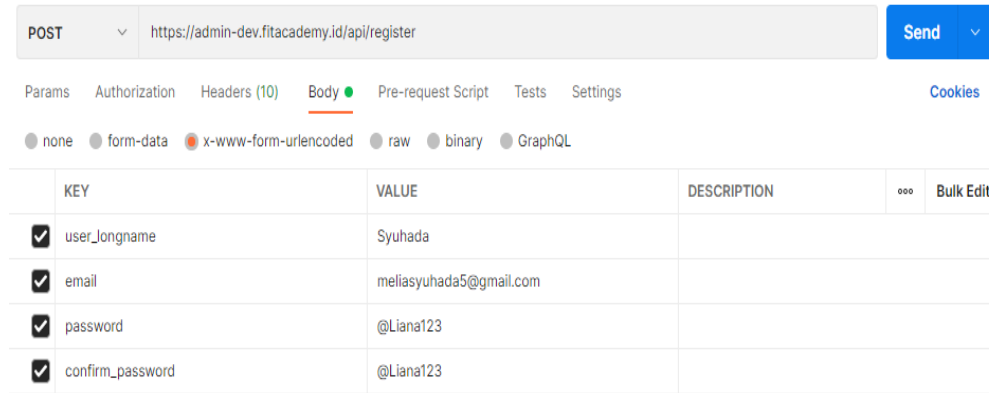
POST https://admin-dev.fitacademy.id/api/register Send

Params Authorization Headers (10) Body Pre-request Script Tests Settings Cookies

none form-data x-www-form-urlencoded raw binary GraphQL

| | KEY | VALUE | DESCRIPTION | ooo Bulk Edit |
|---|---|---|---|---|
| ✓ | user_longname | Syuhada | | |
| ✓ | email | meliasyuhada5@gmail.com | | |
| ✓ | password | @Liana123 | | |
| ✓ | confirm_password | @Liana123 | | |